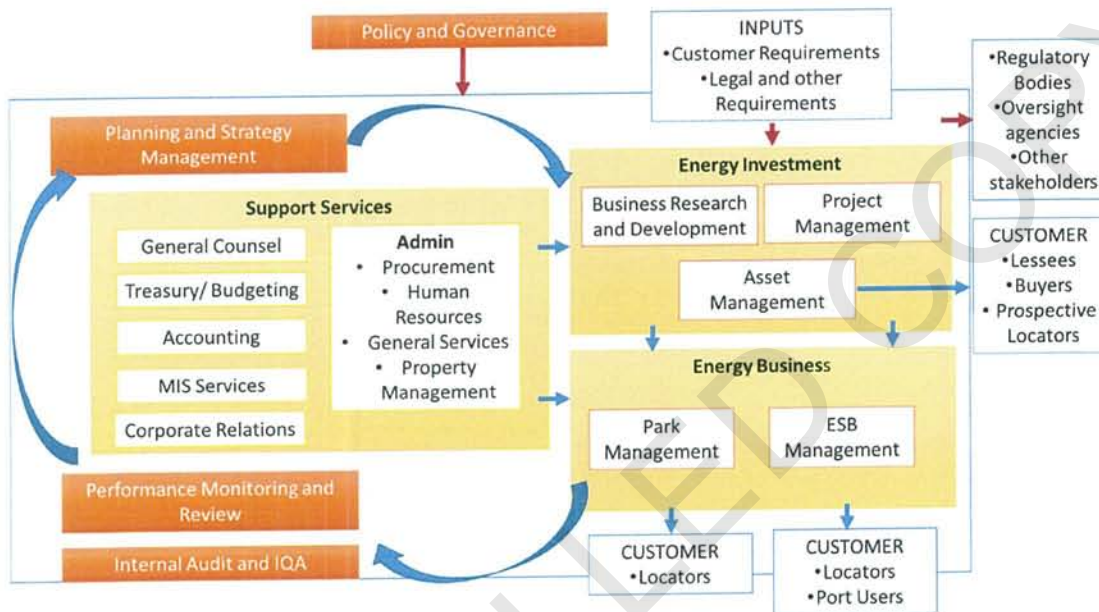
Policy and Governance

INPUTS
•Customer Requirements
•Legal and other Requirements

•Regulatory Bodies
•Oversight agencies
•Other stakeholders

Planning and Strategy Management

Energy Investment

Business Research and Development

Project Management

Asset Management

CUSTOMER
•Lessees
•Buyers
• Prospective Locators

Support Services

General Counsel

Treasury/ Budgeting

Accounting

MIS Services

Corporate Relations

Admin
• Procurement
• Human Resources
• General Services
• Property Management

Energy Business

Park Management

ESB Management

Performance Monitoring and Review

Internal Audit and IQA

CUSTOMER
•Locators

CUSTOMER
•Locators
•Port Users